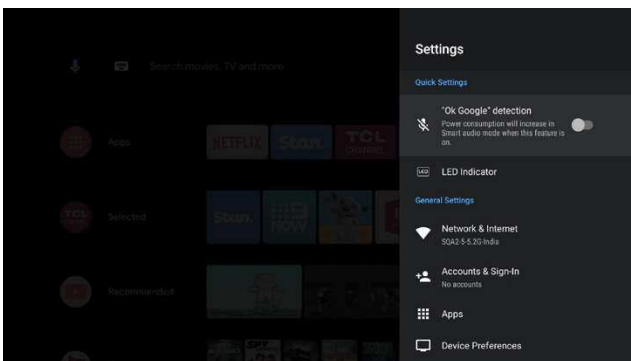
Search movies, TV and more

Apps

NETFLIX

Stan.

TCL

Selected

Stan.

9NOW

Recommended

Settings

Quick Settings

"Ok Google" detection
Power consumption will increase in Smart audio mode when this feature is on.

LED Indicator

General Settings

Network & Internet
SQA2-5-5.2G-India

Accounts & Sign-In
No accounts

Apps

Device Preferences